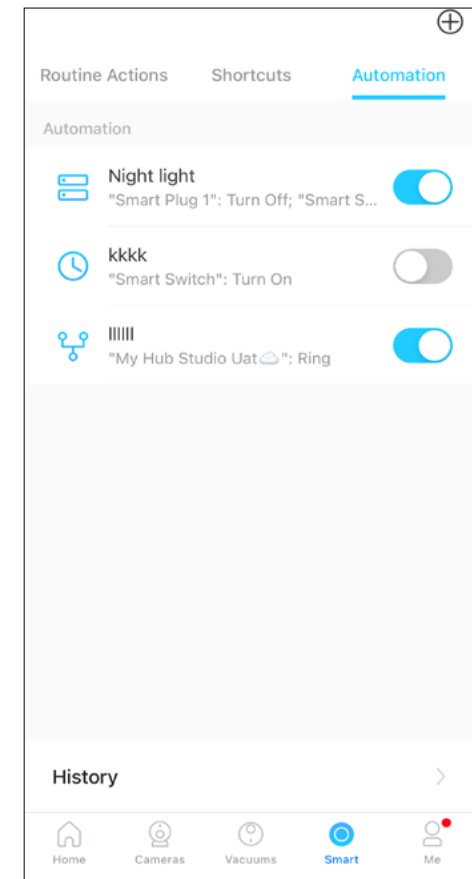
Routine Actions Shortcuts Automation

Automation

Night light
"Smart Plug 1": Turn Off; "Smart S...

kkkk
"Smart Switch": Turn On

llllll
"My Hub Studio Uat☁": Ring

History

Home Cameras Vacuums Smart Me